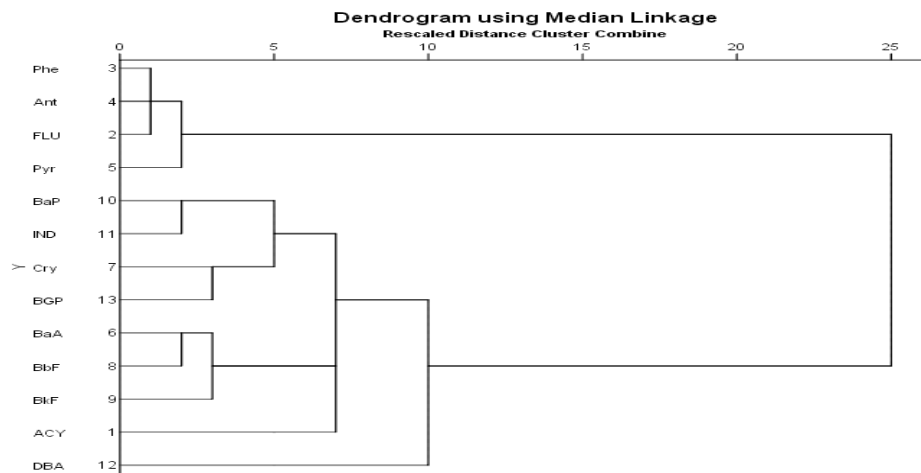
Dendrogram using Median Linkage
Rescaled Distance Cluster Combine

0 5 10 15 20 25

Y

| | |
|---|---|
| Phe | 3 |
| Ant | 4 |
| FLU | 2 |
| Pyr | 5 |
| BaP | 10 |
| IND | 11 |
| Cry | 7 |
| BGP | 13 |
| BaA | 6 |
| BbF | 8 |
| BkF | 9 |
| ACY | 1 |
| DBA | 12 |